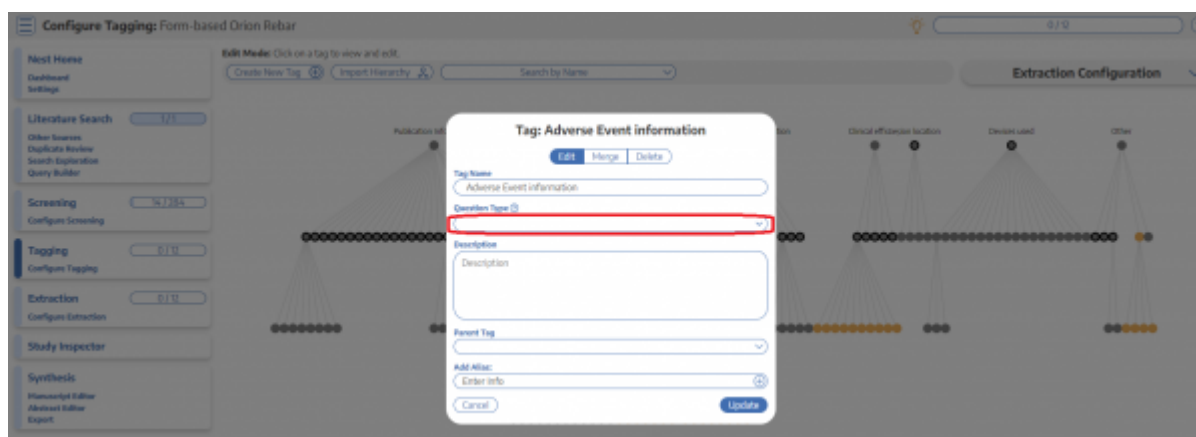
Configure Tagging: Form-based Orion Rebar

0 / 12

Nest Home
Dashboard
Settings

Literature Search 1 / 1
Other Sources
Duplicate Review
Search Exploration
Query Builder

Screening 74 / 184
Configure Screening

Tagging 0 / 12
Configure Tagging

Extraction 0 / 12
Configure Extraction

Study Inspector

Synthesis
Manuscript Editor
Abstract Editor
Export

Edit Mode: Click on a tag to view and edit.

Create New Tag Import Hierarchy Search by Name

Extraction Configuration

Publication inf

Clinical efficacy

Lesion location

Devices used

Other

Tag: Adverse Event information

Edit Merge Delete

Tag Name
Adverse Event information

Question Type

Description
Description

Parent Tag

Add Alias:
Enter Info

Cancel Update